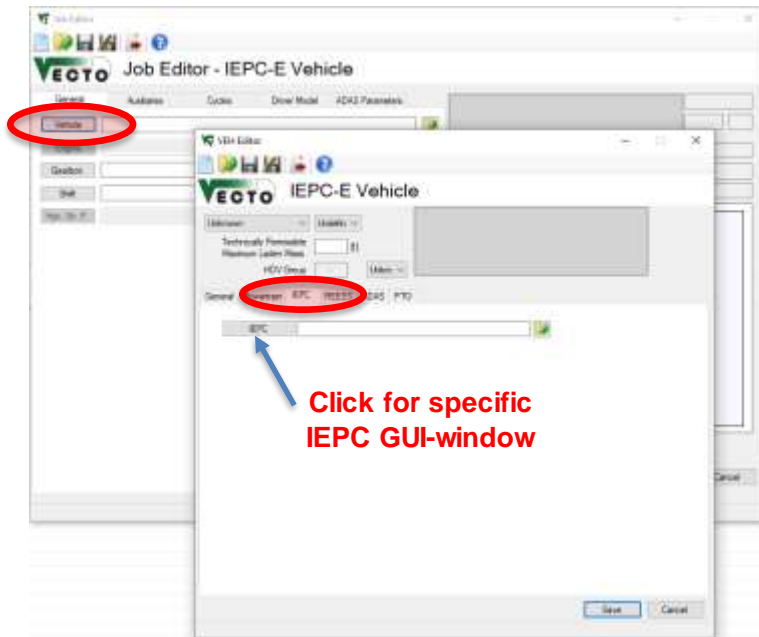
Job Editor

VECTO Job Editor - IEPC-E Vehicle

General Auxiliaries Cycles Driver Model ADAS Parameters

Vehicle

Gearbox

Shift

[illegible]

VEH Editor

VECTO IEPC-E Vehicle

Unknown Usability

Technically Permissible Maximum Laden Mass [t]

HDV Group

Urban

General Powertrain IEPC REESS ADAS PTO

IEPC

Click for specific IEPC GUI-window

Save Cancel

Cancel